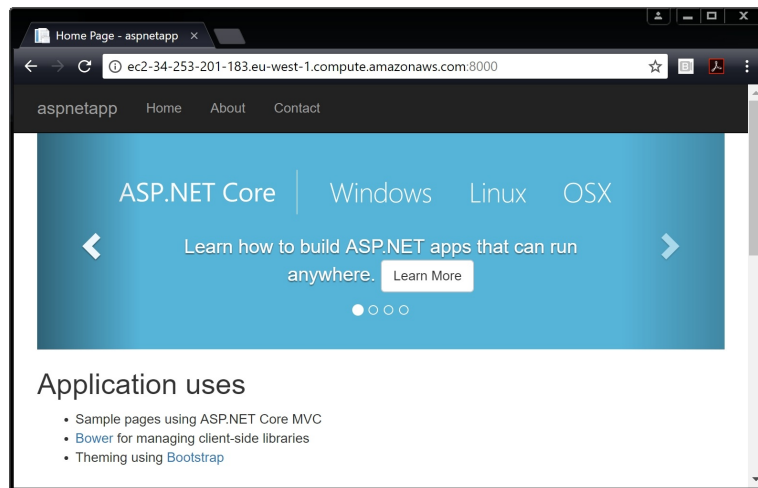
Home Page - aspnetapp ×

ec2-34-253-201-183.eu-west-1.compute.amazonaws.com:8000

aspnetapp Home About Contact

ASP.NET Core Windows Linux OSX

Learn how to build ASP.NET apps that can run anywhere. Learn More

Application uses

- Sample pages using ASP.NET Core MVC
- Bower for managing client-side libraries
- Theming using Bootstrap